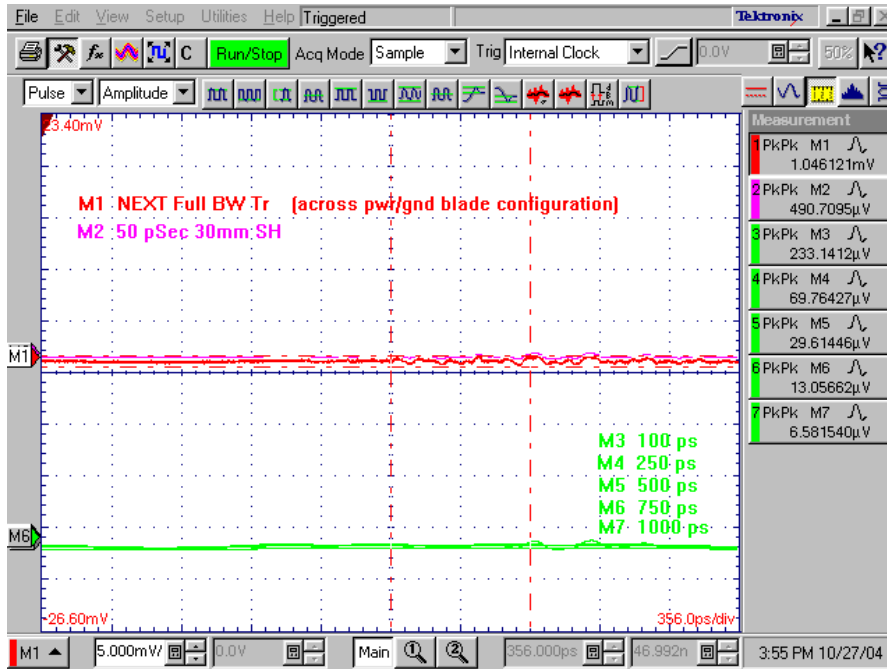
File Edit View Setup Utilities Help Triggered

Tektronix

Run/Stop Acq Mode Sample Trig Internal Clock 0.0V 50%

Pulse Amplitude

Measurement

23.40mV

M1 NEXT Full BW Tr (across pwr/gnd blade configuration)
M2 50 pSec 30mm SH

M1

M3 100 ps
M4 250 ps
M5 500 ps
M6 750 ps
M7 1000 ps

M6

-26.60mV

356.0ps/div

1 PkPk M1 1.046121mV
2 PkPk M2 490.7095μV
3 PkPk M3 233.1412μV
4 PkPk M4 69.76427μV
5 PkPk M5 29.61446μV
6 PkPk M6 13.05662μV
7 PkPk M7 6.581540μV

M1 5.000mV 0.0V Main 356.000ps 46.992n 3:55 PM 10/27/04